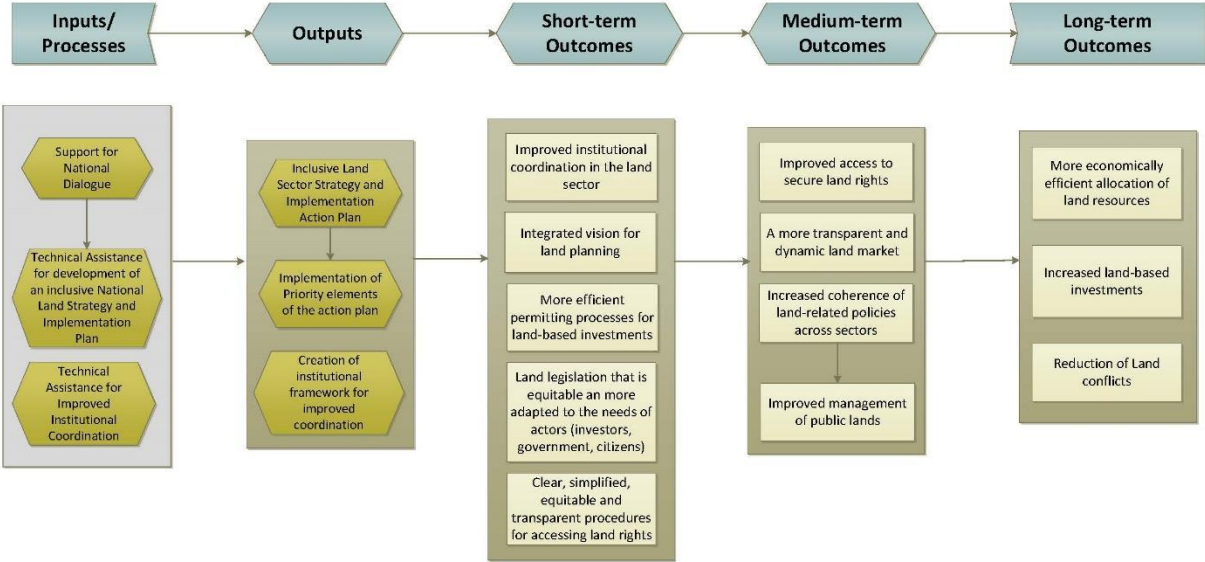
Inputs/ Processes

Outputs

Short-term Outcomes

Medium-term Outcomes

Long-term Outcomes

Support for National Dialogue

Technical Assistance for development of an inclusive National Land Strategy and Implementation Plan

Technical Assistance for Improved Institutional Coordination

Inclusive Land Sector Strategy and Implementation Action Plan

Implementation of Priority elements of the action plan

Creation of institutional framework for improved coordination

Improved institutional coordination in the land sector

Integrated vision for land planning

More efficient permitting processes for land-based investments

Land legislation that is equitable an more adapted to the needs of actors (investors, government, citizens)

Clear, simplified, equitable and transparent procedures for accessing land rights

Improved access to secure land rights

A more transparent and dynamic land market

Increased coherence of land-related policies across sectors

Improved management of public lands

More economically efficient allocation of land resources

Increased land-based investments

Reduction of Land conflicts